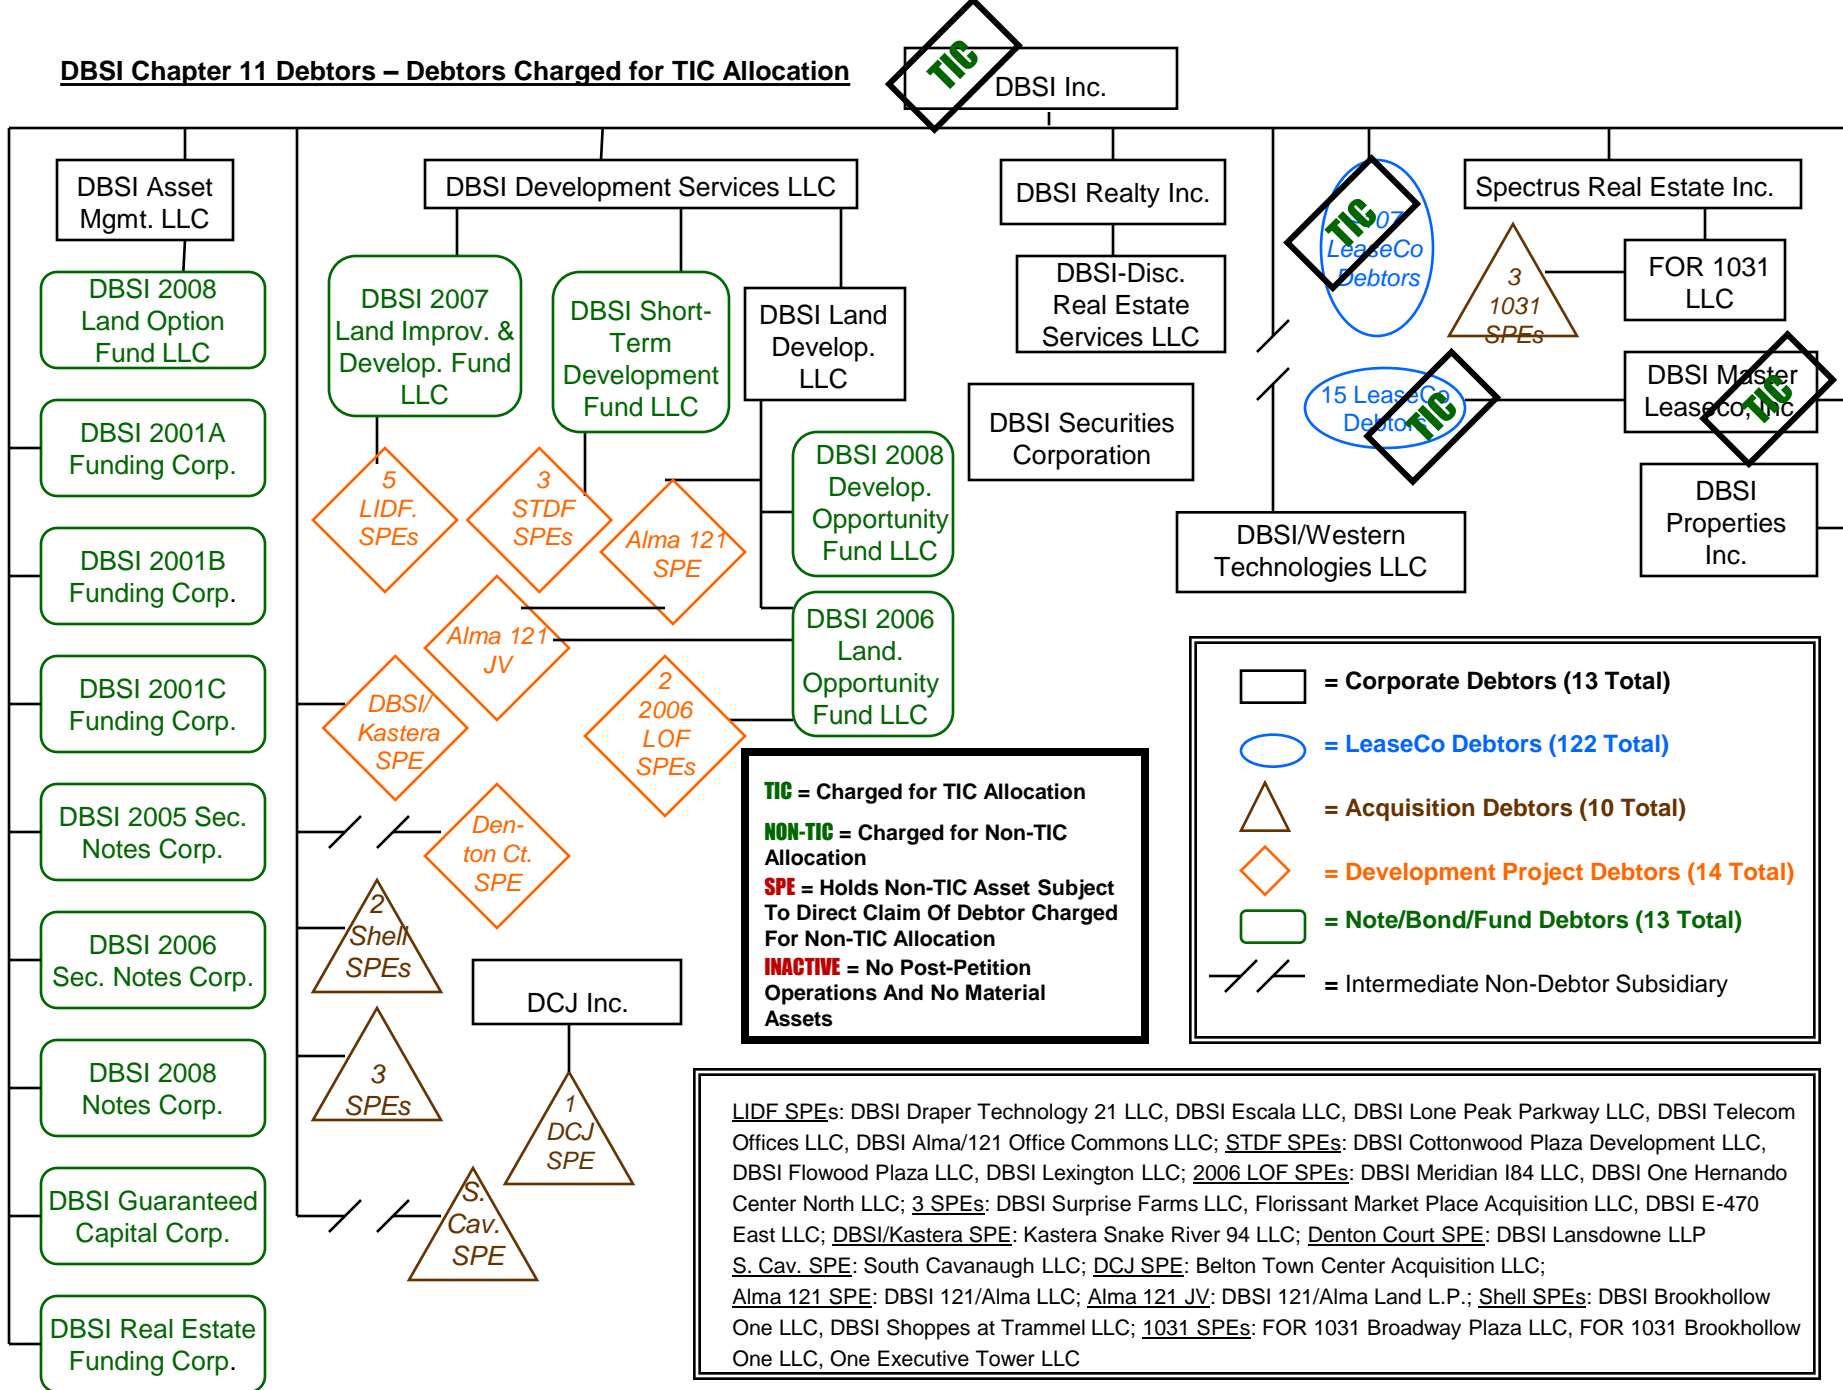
DBSI Chapter 11 Debtors – Debtors Charged for TIC Allocation

TIC

DBSI Inc.

DBSI Asset Mgmt. LLC

DBSI 2008 Land Option Fund LLC

DBSI 2001A Funding Corp.

DBSI 2001B Funding Corp.

DBSI 2001C Funding Corp.

DBSI 2005 Sec. Notes Corp.

DBSI 2006 Sec. Notes Corp.

DBSI 2008 Notes Corp.

DBSI Guaranteed Capital Corp.

DBSI Real Estate Funding Corp.

DBSI Development Services LLC

DBSI 2007 Land Improv. & Develop. Fund LLC

DBSI Short-Term Development Fund LLC

DBSI Land Develop. LLC

5 LIDF. SPEs

3 STDF SPEs

Alma 121 SPE

DBSI 2008 Develop. Opportunity Fund LLC

Alma 121 JV

DBSI 2006 Land. Opportunity Fund LLC

DBSI/ Kastera SPE

2 2006 LOF SPEs

Den-ton Ct. SPE

2 Shell SPEs

3 SPEs

DCJ Inc.

1 DCJ SPE

S. Cav. SPE

DBSI Realty Inc.

DBSI-Disc. Real Estate Services LLC

DBSI Securities Corporation

TIC

107 LeaseCo Debtors

15 LeaseCo Debtors

TIC

DBSI/Western Technologies LLC

Spectrus Real Estate Inc.

3 1031 SPEs

FOR 1031 LLC

DBSI Master Leaseco, Inc

TIC

DBSI Properties Inc.

TIC = Charged for TIC Allocation

NON-TIC = Charged for Non-TIC Allocation

SPE = Holds Non-TIC Asset Subject To Direct Claim Of Debtor Charged For Non-TIC Allocation

INACTIVE = No Post-Petition Operations And No Material Assets

= Corporate Debtors (13 Total)

= LeaseCo Debtors (122 Total)

= Acquisition Debtors (10 Total)

= Development Project Debtors (14 Total)

= Note/Bond/Fund Debtors (13 Total)

= Intermediate Non-Debtor Subsidiary

LIDF SPEs: DBSI Draper Technology 21 LLC, DBSI Escala LLC, DBSI Lone Peak Parkway LLC, DBSI Telecom Offices LLC, DBSI Alma/121 Office Commons LLC; STDF SPEs: DBSI Cottonwood Plaza Development LLC, DBSI Flowood Plaza LLC, DBSI Lexington LLC; 2006 LOF SPEs: DBSI Meridian I84 LLC, DBSI One Hernando Center North LLC; 3 SPEs: DBSI Surprise Farms LLC, Florissant Market Place Acquisition LLC, DBSI E-470 East LLC; DBSI/Kastera SPE: Kastera Snake River 94 LLC; Denton Court SPE: DBSI Lansdowne LLP S. Cav. SPE: South Cavanaugh LLC; DCJ SPE: Belton Town Center Acquisition LLC; Alma 121 SPE: DBSI 121/Alma LLC; Alma 121 JV: DBSI 121/Alma Land L.P.; Shell SPEs: DBSI Brookhollow One LLC, DBSI Shoppes at Trammel LLC; 1031 SPEs: FOR 1031 Broadway Plaza LLC, FOR 1031 Brookhollow One LLC, One Executive Tower LLC